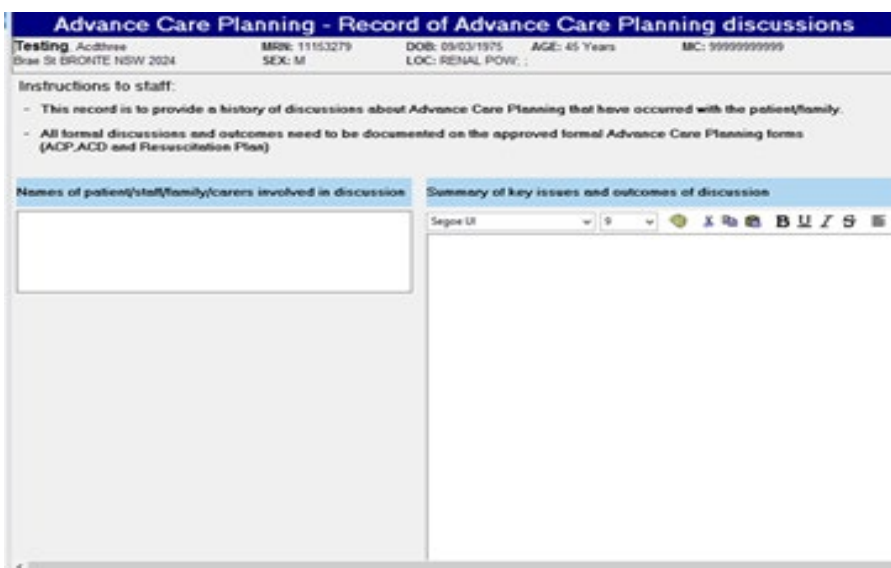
Advance Care Planning - Record of Advance Care Planning discussions

Testing, Acdthree
Brae St BRONTE NSW 2024

MRN: 11153279
SEX: M

DOB: 09/03/1975
LOC: RENAL POW; ;

AGE: 45 Years

MC: 99999999999

Instructions to staff:

- This record is to provide a history of discussions about Advance Care Planning that have occurred with the patient/family.

- All formal discussions and outcomes need to be documented on the approved formal Advance Care Planning forms (ACP,ACD and Resuscitation Plan)

Names of patient/staff/family/carers involved in discussion

Summary of key issues and outcomes of discussion

Segoe UI 9 B U I S